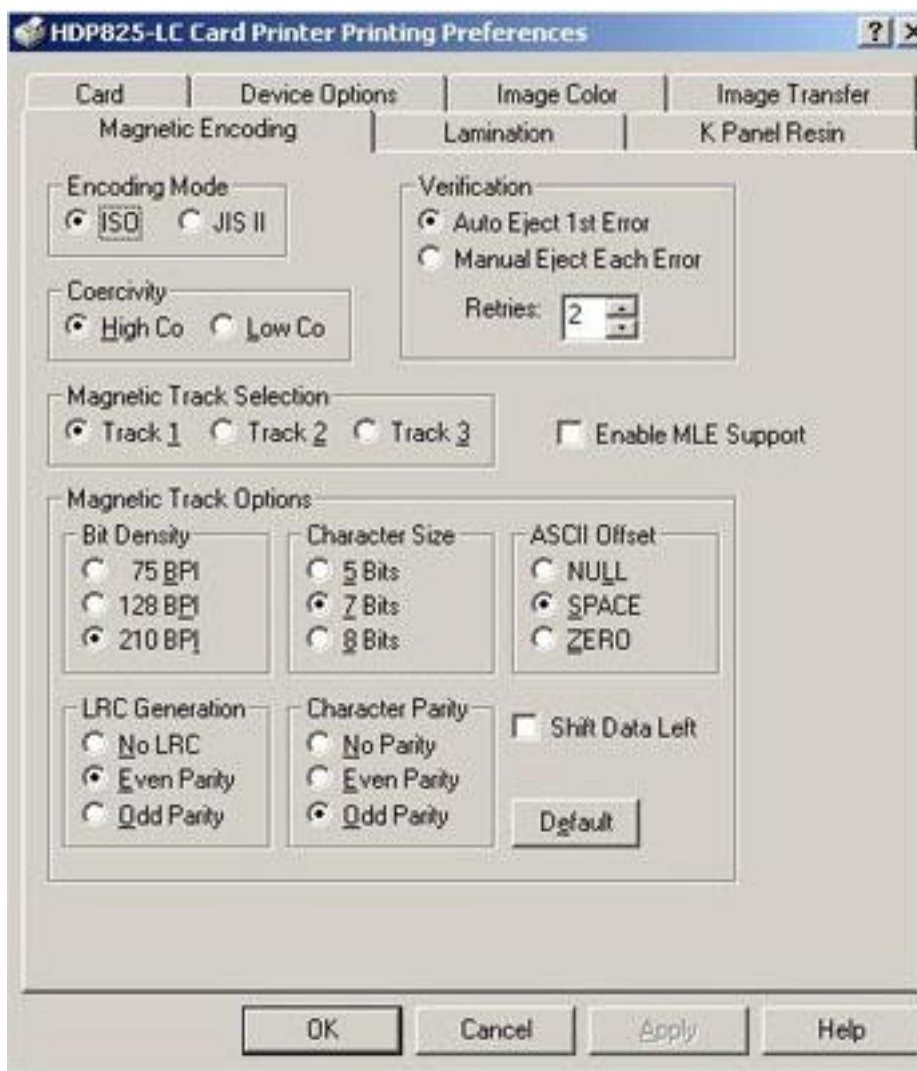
HDP825-LC Card Printer Printing Preferences

?

Card | Device Options | Image Color | Image Transfer

Magnetic Encoding | Lamination | K Panel Resin

Encoding Mode
ISO
JIS II

Verification
Auto Eject 1st Error
Manual Eject Each Error
Retries: 2

Coercivity
High Co
Low Co

Magnetic Track Selection
Track 1
Track 2
Track 3

Enable MLE Support

Magnetic Track Options

Bit Density
75 BPI
128 BPI
210 BPI

Character Size
5 Bits
7 Bits
8 Bits

ASCII Offset
NULL
SPACE
ZERO

LRC Generation
No LRC
Even Parity
Odd Parity

Character Parity
No Parity
Even Parity
Odd Parity

Shift Data Left

Default

OK
Cancel
Apply
Help